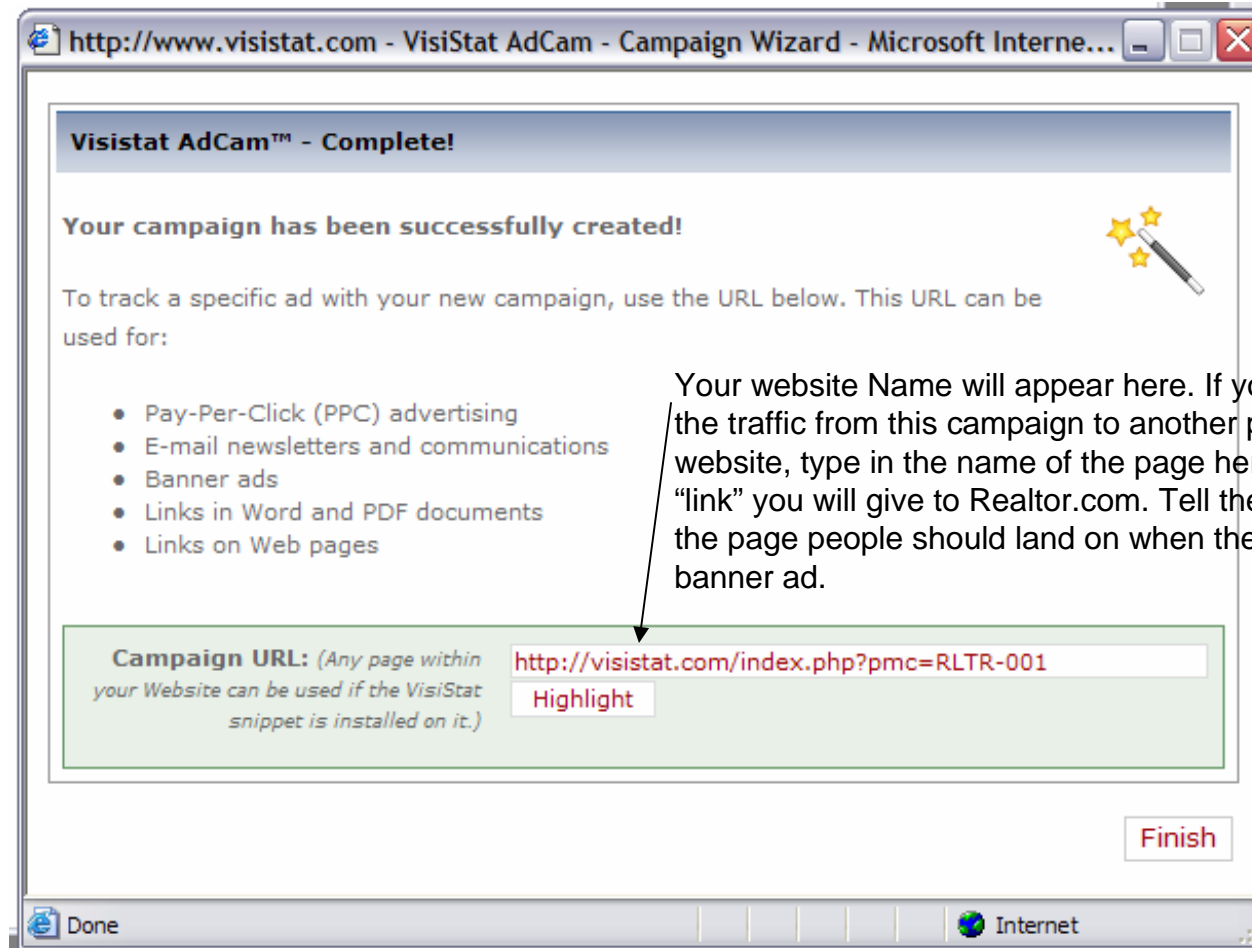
http://www.visistat.com - VisiStat AdCam - Campaign Wizard - Microsoft Interne...

Visistat AdCam™ - Complete!

Your campaign has been successfully created!

To track a specific ad with your new campaign, use the URL below. This URL can be used for:

- Pay-Per-Click (PPC) advertising
- E-mail newsletters and communications
- Banner ads
- Links in Word and PDF documents
- Links on Web pages

Your website Name will appear here. If yo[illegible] the traffic from this campaign to another p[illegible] website, type in the name of the page he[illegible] "link" you will give to Realtor.com. Tell the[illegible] the page people should land on when the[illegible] banner ad.

Campaign URL: (Any page within your Website can be used if the VisiStat snippet is installed on it.)

http://visistat.com/index.php?pmc=RLTR-001

Highlight

Finish

Done

Internet